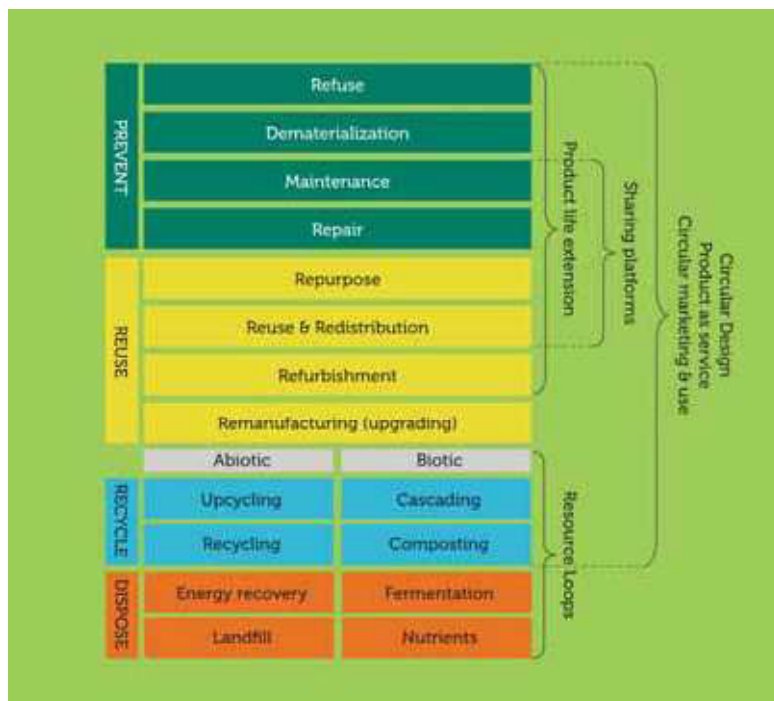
PREVENT

Refuse

Dematerialization

Maintenance

Repair

REUSE

Repurpose

Reuse & Redistribution

Refurbishment

Remanufacturing (upgrading)

Abiotic

Biotic

RECYCLE

Upcycling

Cascading

Recycling

Composting

DISPOSE

Energy recovery

Fermentation

Landfill

Nutrients

Product life extension

Sharing platforms

Circular Design
Product as service
Circular marketing & use

Resource Loops